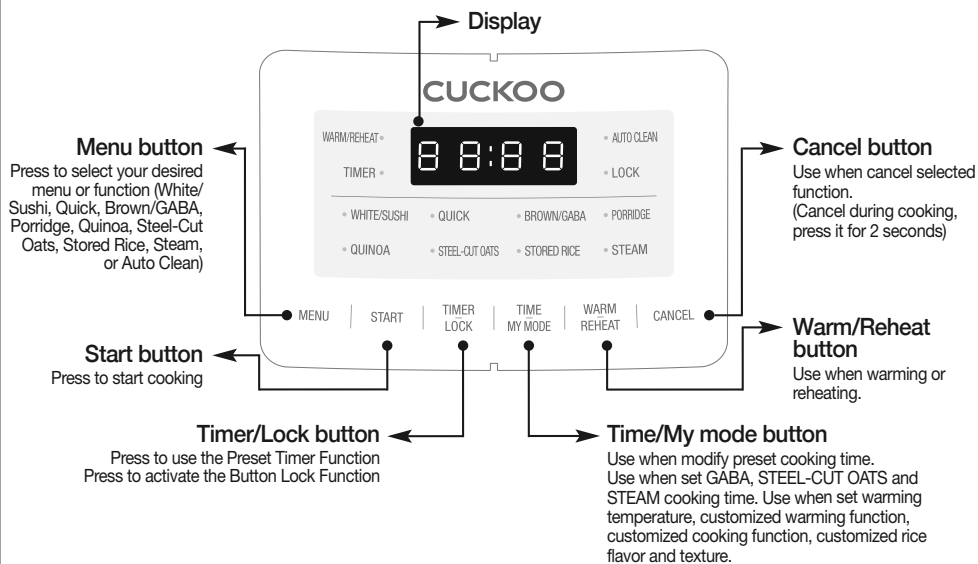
Display

CUCKOO

WARM/REHEAT
TIMER
88:88
AUTO CLEAN
LOCK

WHITE/SUSHI
QUICK
BROWN/GABA
PORRIDGE
QUINOA
STEEL-CUT OATS
STORED RICE
STEAM

MENU
START
TIMER LOCK
TIME MY MODE
WARM REHEAT
CANCEL

Menu button
Press to select your desired menu or function (White/ Sushi, Quick, Brown/GABA, Porridge, Quinoa, Steel-Cut Oats, Stored Rice, Steam, or Auto Clean)

Start button
Press to start cooking

Timer/Lock button
Press to use the Preset Timer Function
Press to activate the Button Lock Function

Cancel button
Use when cancel selected function.
(Cancel during cooking, press it for 2 seconds)

Warm/Reheat button
Use when warming or reheating.

Time/My mode button
Use when modify preset cooking time.
Use when set GABA, STEEL-CUT OATS and STEAM cooking time. Use when set warming temperature, customized warming function, customized cooking function, customized rice flavor and texture.